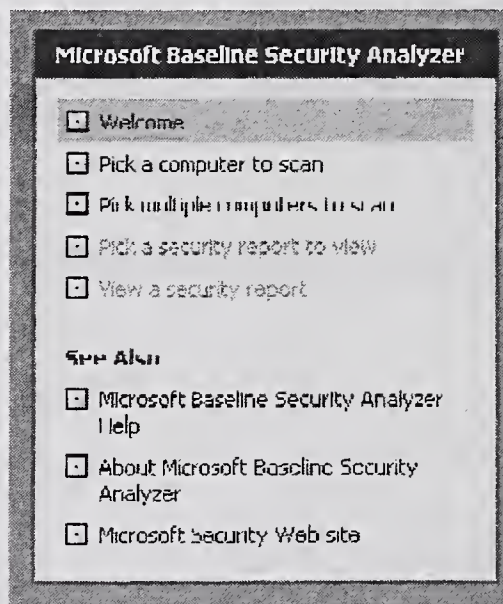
Microsoft Baseline Security Analyzer

Welcome

Pick a computer to scan

Pick multiple computers to scan

Pick a security report to view

View a security report

See Also

Microsoft Baseline Security Analyzer Help

About Microsoft Baseline Security Analyzer

Microsoft Security Web site